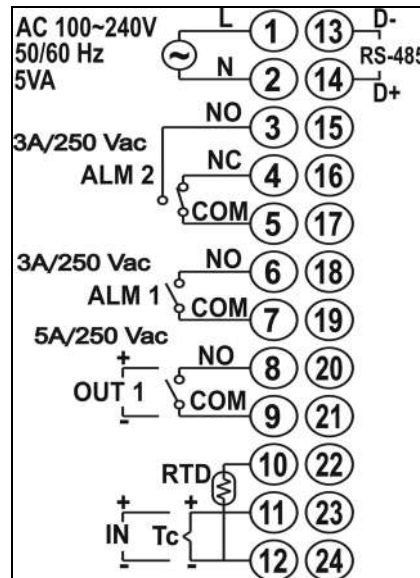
AC 100~240V
50/60 Hz
5VA

L
N

1 13
2 14

D-
RS-485
D+

3A/250 Vac
ALM 2

NO 3 15
NC 4 16
COM 5 17

3A/250 Vac
ALM 1

NO 6 18
COM 7 19

5A/250 Vac
+
OUT 1
-

NO 8 20
COM 9 21

RTD 10 22
+ 11 23
IN Tc
- 12 24
+
-